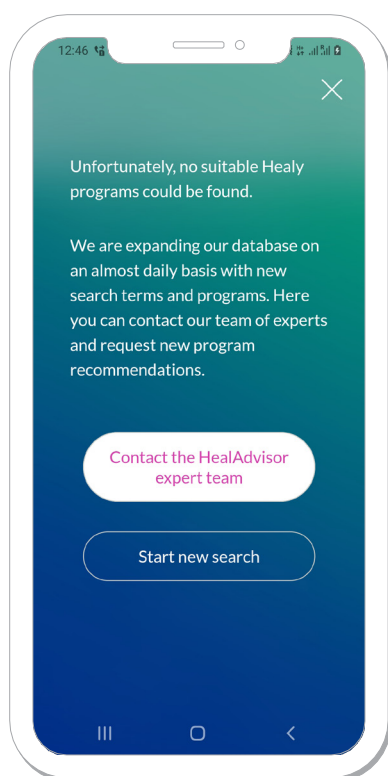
12:46

Unfortunately, no suitable Healy programs could be found.

We are expanding our database on an almost daily basis with new search terms and programs. Here you can contact our team of experts and request new program recommendations.

Contact the HealAdvisor expert team

Start new search